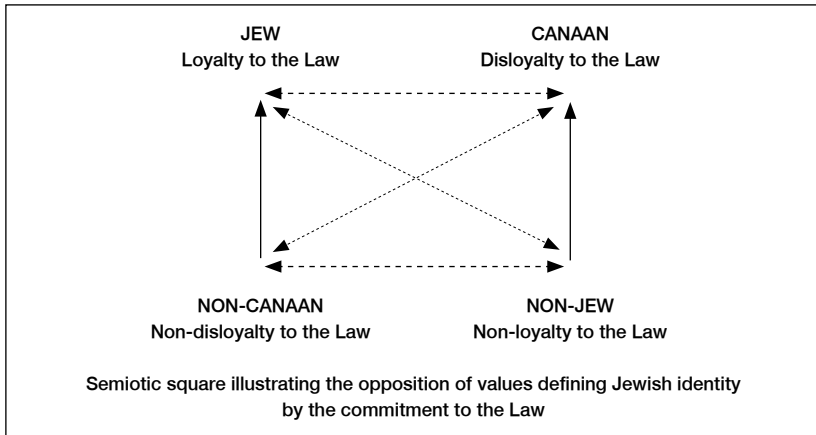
JEW
Loyalty to the Law

CANAAN
Disloyalty to the Law

NON-CANAAN
Non-disloyalty to the Law

NON-JEW
Non-loyalty to the Law

Semiotic square illustrating the opposition of values defining Jewish identity by the commitment to the Law